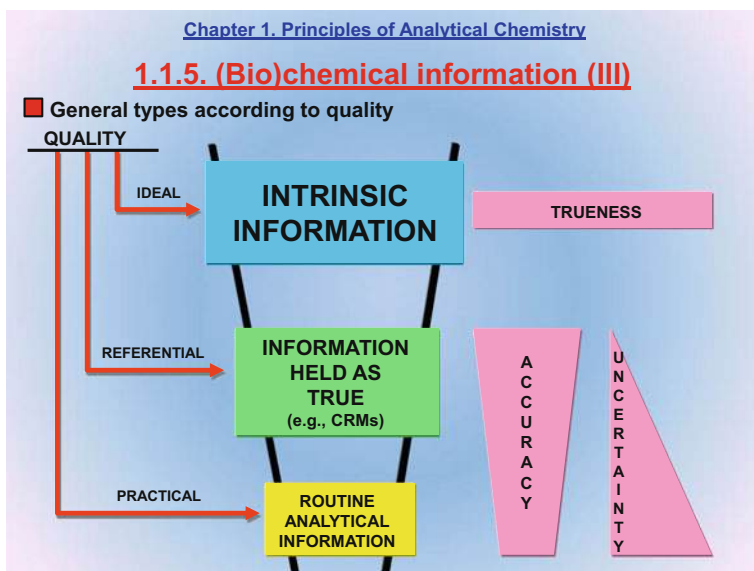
Chapter 1. Principles of Analytical Chemistry

1.1.5. (Bio)chemical information (III)

General types according to quality

QUALITY

IDEAL

INTRINSIC INFORMATION

TRUENESS

REFERENTIAL

INFORMATION HELD AS TRUE (e.g., CRMs)

ACCURACY

UNCERTAINTY

PRACTICAL

ROUTINE ANALYTICAL INFORMATION